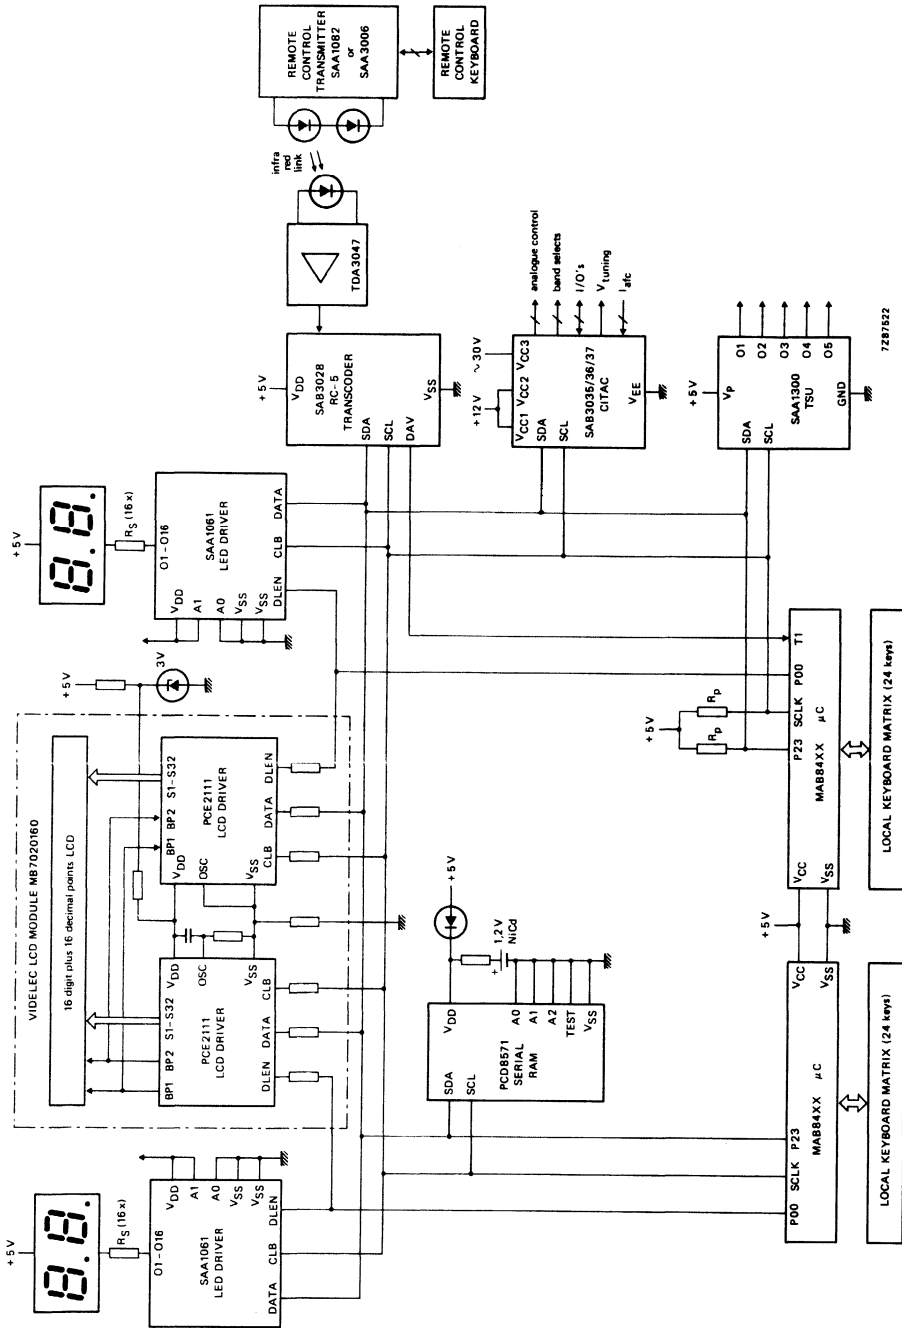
REMOTE CONTROL TRANSMITTER SAA1082 or SAA3006

REMOTE CONTROL KEYBOARD

infra red link

TDA3047

+5 V

$V_{DD}$

SAB3028 RC-5 TRANSCODER

SDA SCL DAV $V_{SS}$

analogue control

band selects

I/O's

$V_{tuning}$

$I_{afc}$

~30 V

+12 V

$V_{CC1}$ $V_{CC2}$ $V_{CC3}$

SDA SCL

SAB3035/36/37 CITAC

$V_{EE}$

+5 V

$V_P$

SDA SCL

SAA1300 TSU

O1 O2 O3 O4 O5

GND

7Z87522

+5 V

$R_S$ (16x)

O1-O16

SAA1061 LED DRIVER

$V_{DD}$ A1 A0 $V_{SS}$ $V_{SS}$ DLEN CLB DATA

+5 V

3V

VIDELEC LCD MODULE MB7020160

16 digit plus 16 decimal points LCD

BP1 BP2 S1-S32

PCE2111 LCD DRIVER

$V_{DD}$ OSC $V_{SS}$

CLB DATA DLEN

BP1 BP2 S1-S32 $V_{DD}$

PCE2111 LCD DRIVER

OSC $V_{SS}$

DLEN DATA CLB

+5 V

1,2 V NiCd

$V_{DD}$

SDA SCL

PCD8571 SERIAL RAM

A0 A1 A2 TEST $V_{SS}$

+5 V

$R_p$

$R_p$

P23 SCLK P00 T1

MAB84XX μC

$V_{CC}$ $V_{SS}$

LOCAL KEYBOARD MATRIX (24 keys)

+5 V

$V_{CC}$ $V_{SS}$

P00 SCLK P23

MAB84XX μC

LOCAL KEYBOARD MATRIX (24 keys)

+5 V

$R_S$ (16x)

O1-O16

SAA1061 LED DRIVER

$V_{DD}$ A1 A0 $V_{SS}$ $V_{SS}$

DATA CLB DLEN